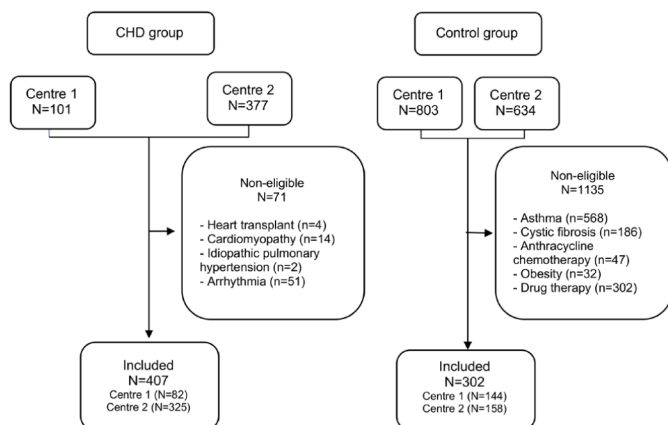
CHD group

Centre 1
N=101

Centre 2
N=377

Non-eligible
N=71

- Heart transplant (n=4)
- Cardiomyopathy (n=14)
- Idiopathic pulmonary hypertension (n=2)
- Arrhythmia (n=51)

Included
N=407
Centre 1 (N=82)
Centre 2 (N=325)

Control group

Centre 1
N=803

Centre 2
N=634

Non-eligible
N=1135

- Asthma (n=568)
- Cystic fibrosis (n=186)
- Anthracycline chemotherapy (n=47)
- Obesity (n=32)
- Drug therapy (n=302)

Included
N=302
Centre 1 (N=144)
Centre 2 (N=158)